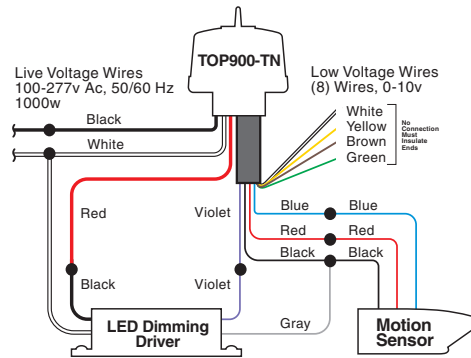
TOP900-TN

Live Voltage Wires
100-277v Ac, 50/60 Hz
1000w

Low Voltage Wires
(8) Wires, 0-10v

White
Yellow
Brown
Green

No Connection Must Insulate Ends

Black
White
Red
Violet
Blue
Blue
Red
Red
Black
Black
Black
Violet
Gray

LED Dimming Driver

Motion Sensor